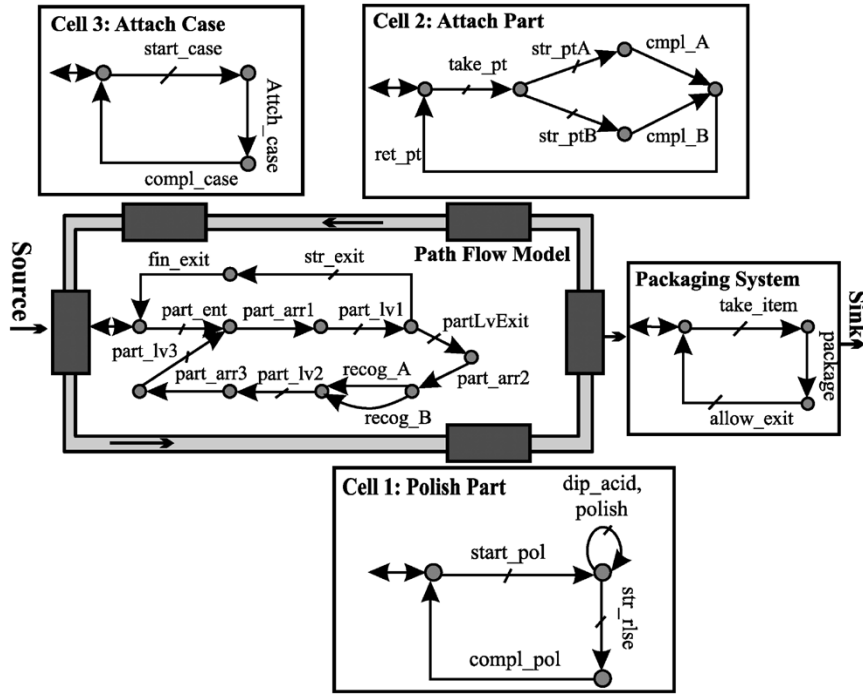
Cell 3: Attach Case

start_case

Attch_case

compl_case

Cell 2: Attach Part

take_pt

str_ptA

cmpl_A

str_ptB

cmpl_B

ret_pt

Source

Path Flow Model

fin_exit

str_exit

part_ent

part_arr1

part_lv1

partLvExit

part_lv3

part_arr3

part_lv2

recog_A

part_arr2

recog_B

Packaging System

Sink

take_item

package

allow_exit

Cell 1: Polish Part

dip_acid, polish

start_pol

str_rlse

compl_pol